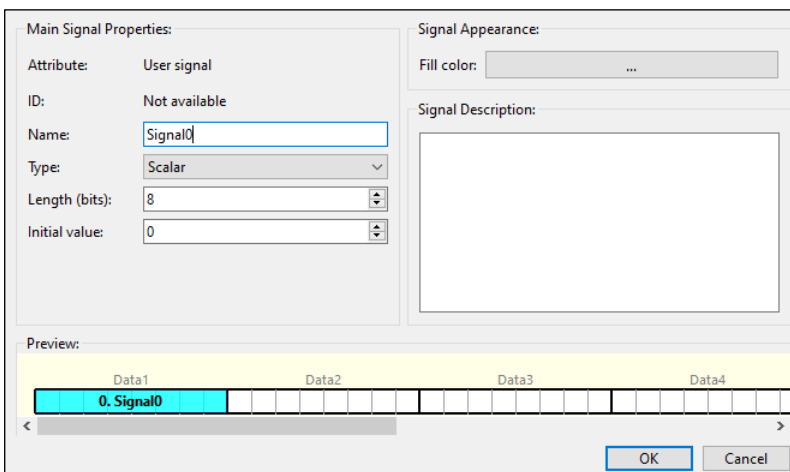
Main Signal Properties:

Attribute: User signal

ID: Not available

Name: Signal0

Type: Scalar

Length (bits): 8

Initial value: 0

Signal Appearance:

Fill color: ...

Signal Description:

Preview:

Data1 Data2 Data3 Data4

0. Signal0

OK Cancel